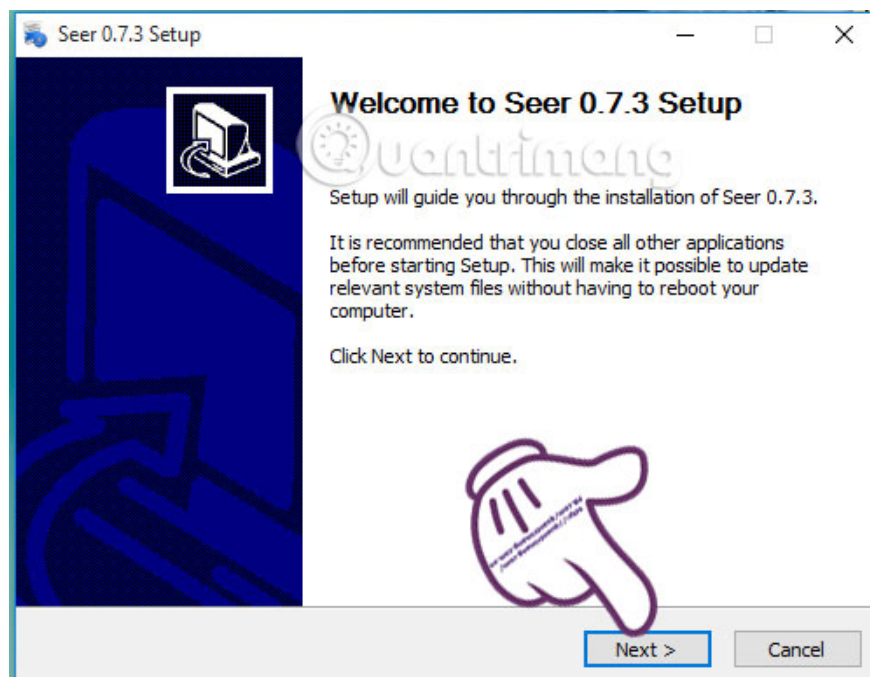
Seer 0.7.3 Setup

Welcome to Seer 0.7.3 Setup

Quantrimang

Setup will guide you through the installation of Seer 0.7.3.

It is recommended that you close all other applications before starting Setup. This will make it possible to update relevant system files without having to reboot your computer.

Click Next to continue.

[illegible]

Next >

Cancel